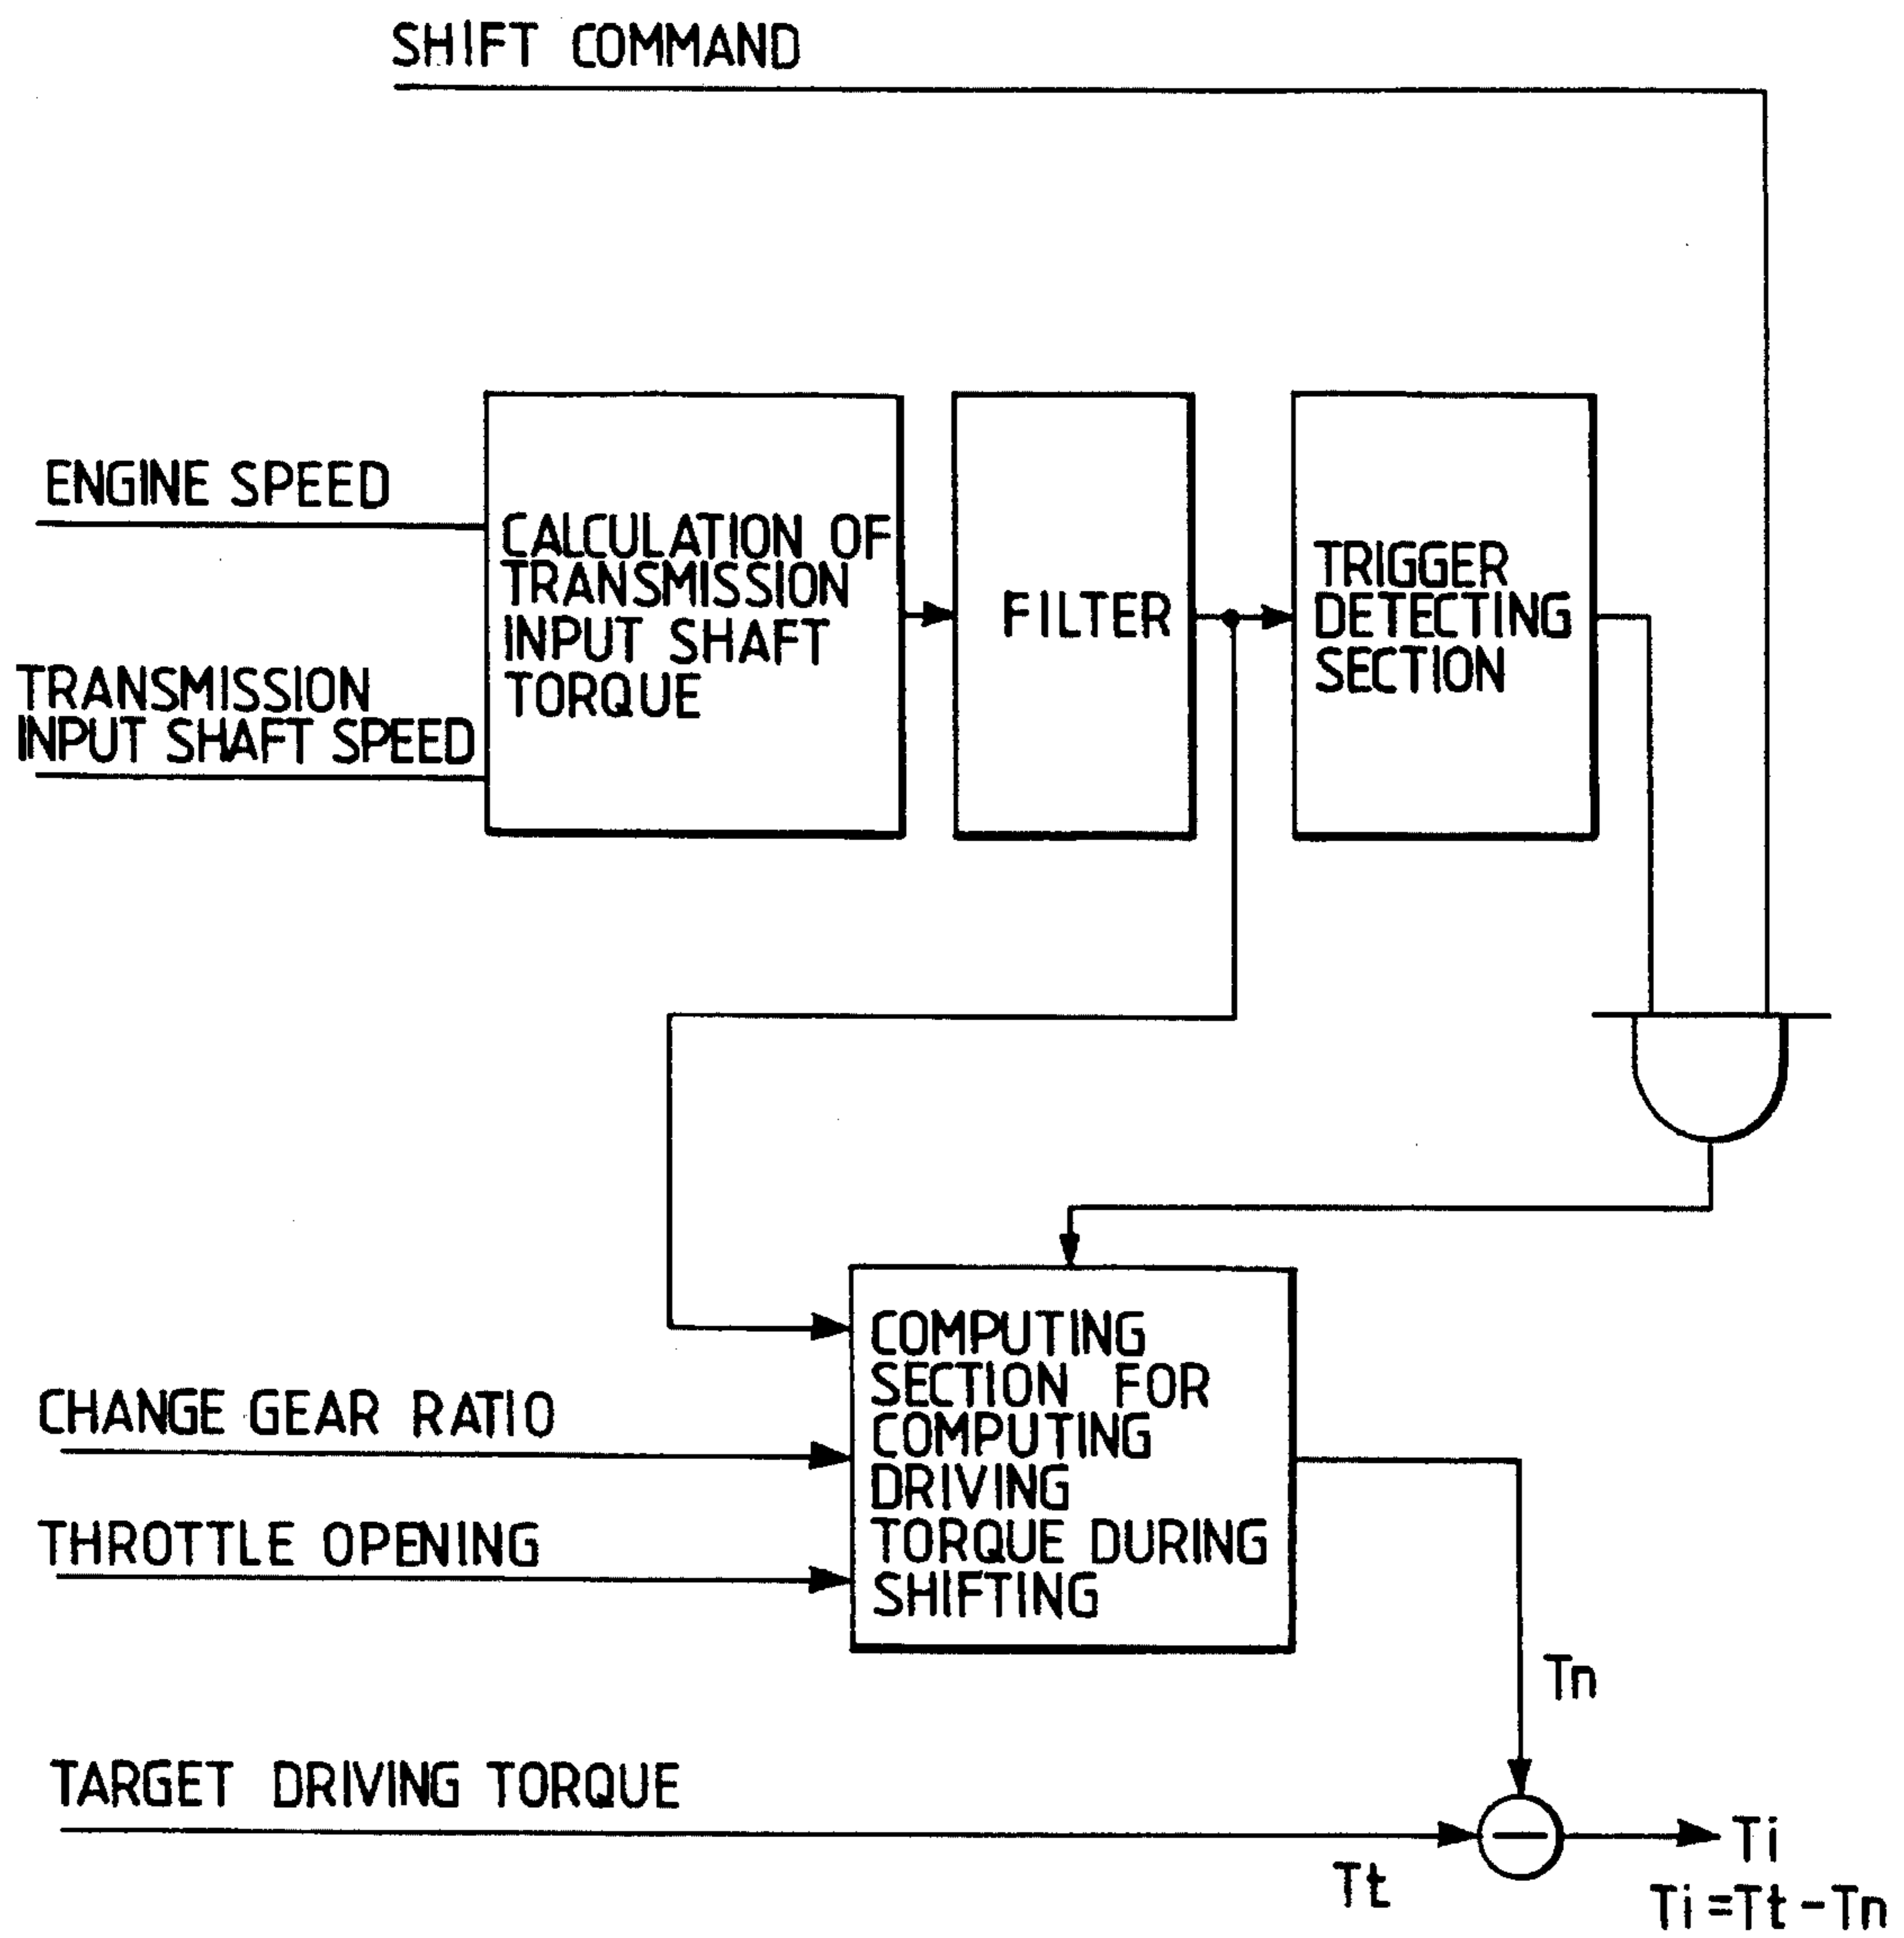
SHIFT COMMAND

ENGINE SPEED

TRANSMISSION INPUT SHAFT SPEED

CALCULATION OF TRANSMISSION INPUT SHAFT TORQUE

FILTER

TRIGGER DETECTING SECTION

CHANGE GEAR RATIO

THROTTLE OPENING

COMPUTING SECTION FOR COMPUTING DRIVING TORQUE DURING SHIFTING

Tn

TARGET DRIVING TORQUE

Tt

Ti

Ti =Tt -Tn